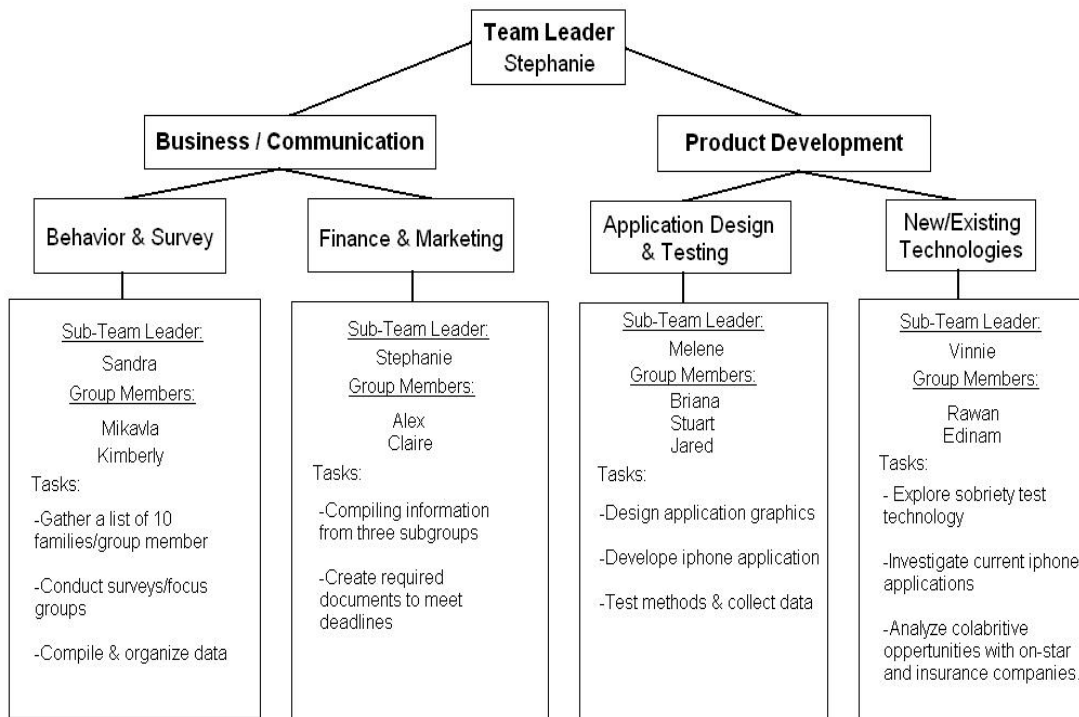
Team Leader
Stephanie

Business / Communication

Product Development

Behavior & Survey

Finance & Marketing

Application Design & Testing

New/Existing Technologies

Sub-Team Leader:
Sandra
Group Members:
Mikavla
Kimberly
Tasks:
-Gather a list of 10 families/group member
-Conduct surveys/focus groups
-Compile & organize data

Sub-Team Leader:
Stephanie
Group Members:
Alex
Claire
Tasks:
-Compiling information from three subgroups
-Create required documents to meet deadlines

Sub-Team Leader:
Melene
Group Members:
Briana
Stuart
Jared
Tasks:
-Design application graphics
-Develope iphone application
-Test methods & collect data

Sub-Team Leader:
Vinnie
Group Members:
Rawan
Edinam
Tasks:
- Explore sobriety test technology
-Investigate current iphone applications
-Analyze colabritive oppertunities with on-star and insurance companies.